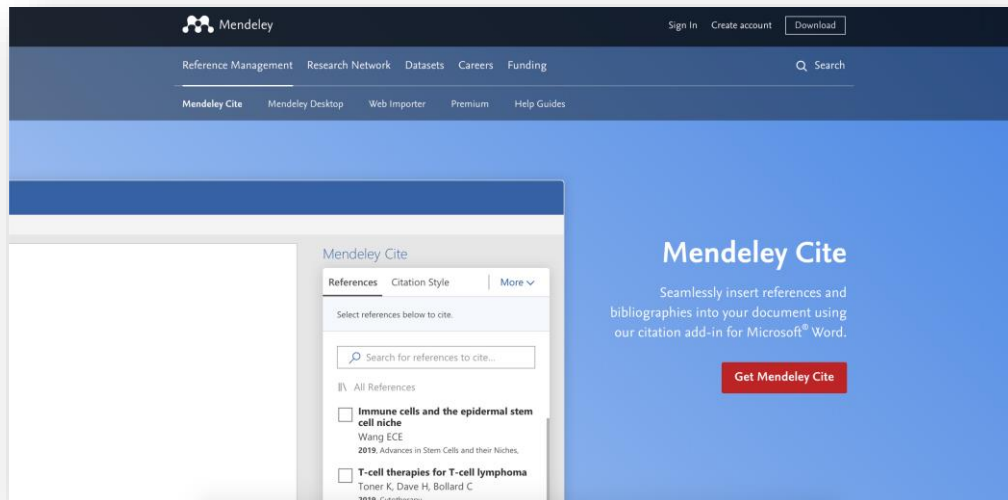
Mendeley

Sign In Create account Download

Reference Management Research Network Datasets Careers Funding

Search

Mendeley Cite Mendeley Desktop Web Importer Premium Help Guides

Mendeley Cite

References Citation Style More

Select references below to cite.

Search for references to cite...

All References

Immune cells and the epidermal stem cell niche
Wang ECE
2019, Advances in Stem Cells and their Niches,

T-cell therapies for T-cell lymphoma
Toner K, Dave H, Bollard C
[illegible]

Mendeley Cite

Seamlessly insert references and bibliographies into your document using our citation add-in for Microsoft® Word.

Get Mendeley Cite